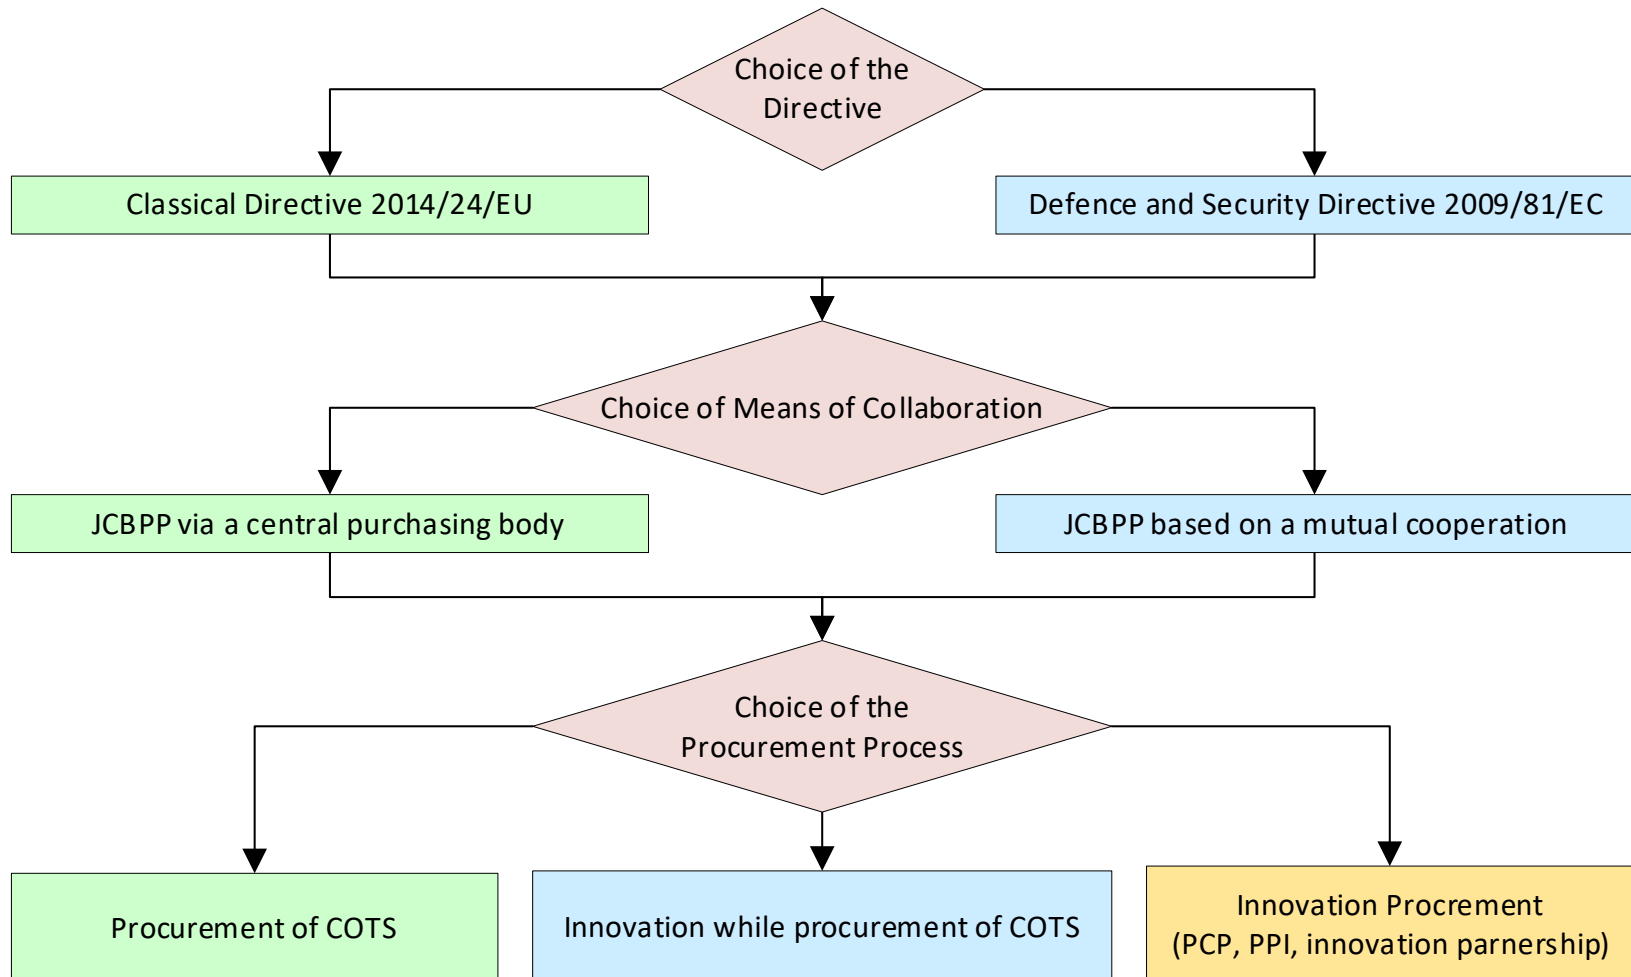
Choice of the Directive

Classical Directive 2014/24/EU

Defence and Security Directive 2009/81/EC

Choice of Means of Collaboration

JCBPP via a central purchasing body

JCBPP based on a mutual cooperation

Choice of the Procurement Process

Procurement of COTS

Innovation while procurement of COTS

Innovation Procrement (PCP, PPI, innovation parnership)